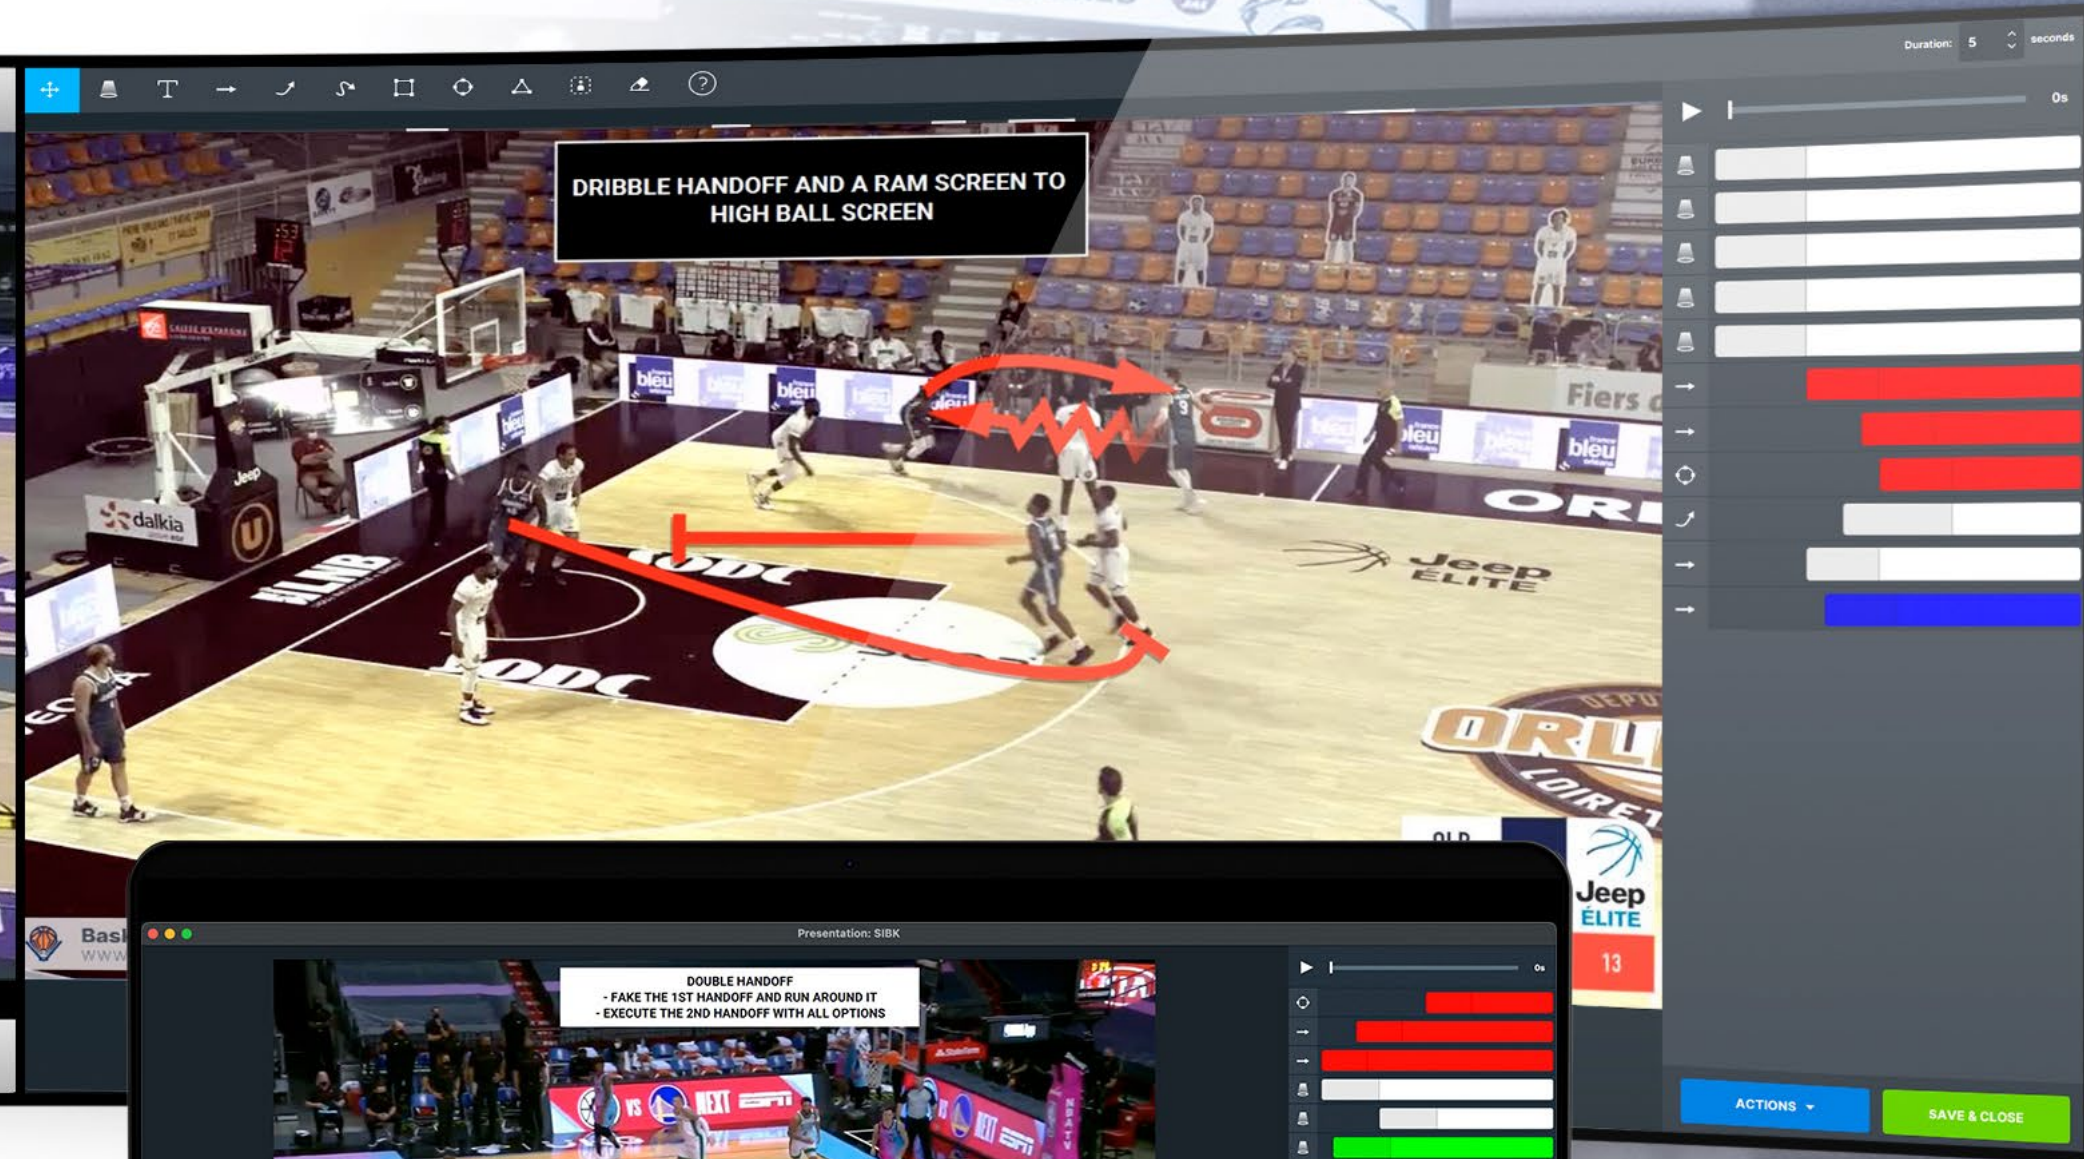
Duration: 5 seconds

0s

DRIBBLE HANDOFF AND A RAM SCREEN TO HIGH BALL SCREEN

bleu bleu bleu bleu bleu bleu bleu bleu

Fiers

dalkia

Jeep

ORL

Jeep ÉLITE

ORL LOIRET

Jeep ÉLITE

13

Bas

Presentation: SIBK

DOUBLE HANDOFF
- FAKE THE 1ST HANDOFF AND RUN AROUND IT
- EXECUTE THE 2ND HANDOFF WITH ALL OPTIONS

0s

ACTIONS

SAVE & CLOSE